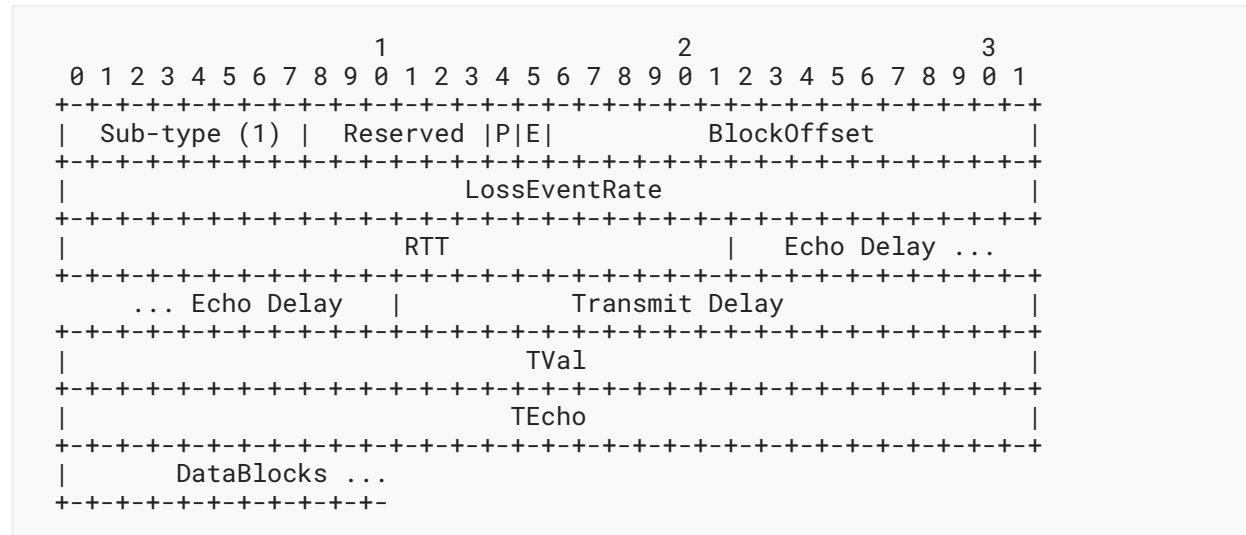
1                   2                   3
0 1 2 3 4 5 6 7 8 9 0 1 2 3 4 5 6 7 8 9 0 1 2 3 4 5 6 7 8 9 0 1
+-+-+-+-+-+-+-+-+-+-+-+-+-+-+-+-+-+-+-+-+-+-+-+-+-+-+-+-+-+-+-+-+
|  Sub-type (1) |  Reserved |P|E|         BlockOffset           |
+-+-+-+-+-+-+-+-+-+-+-+-+-+-+-+-+-+-+-+-+-+-+-+-+-+-+-+-+-+-+-+-+
|                         LossEventRate                         |
+-+-+-+-+-+-+-+-+-+-+-+-+-+-+-+-+-+-+-+-+-+-+-+-+-+-+-+-+-+-+-+-+
|                      RTT                      |  Echo Delay ...
+-+-+-+-+-+-+-+-+-+-+-+-+-+-+-+-+-+-+-+-+-+-+-+-+-+-+-+-+-+-+-+-+
    ... Echo Delay    |              Transmit Delay             |
+-+-+-+-+-+-+-+-+-+-+-+-+-+-+-+-+-+-+-+-+-+-+-+-+-+-+-+-+-+-+-+-+
|                              TVal                             |
+-+-+-+-+-+-+-+-+-+-+-+-+-+-+-+-+-+-+-+-+-+-+-+-+-+-+-+-+-+-+-+-+
|                             TEcho                             |
+-+-+-+-+-+-+-+-+-+-+-+-+-+-+-+-+-+-+-+-+-+-+-+-+-+-+-+-+-+-+-+-+
|       DataBlocks ...
+-+-+-+-+-+-+-+-+-+-+-+-+-+-+-+-